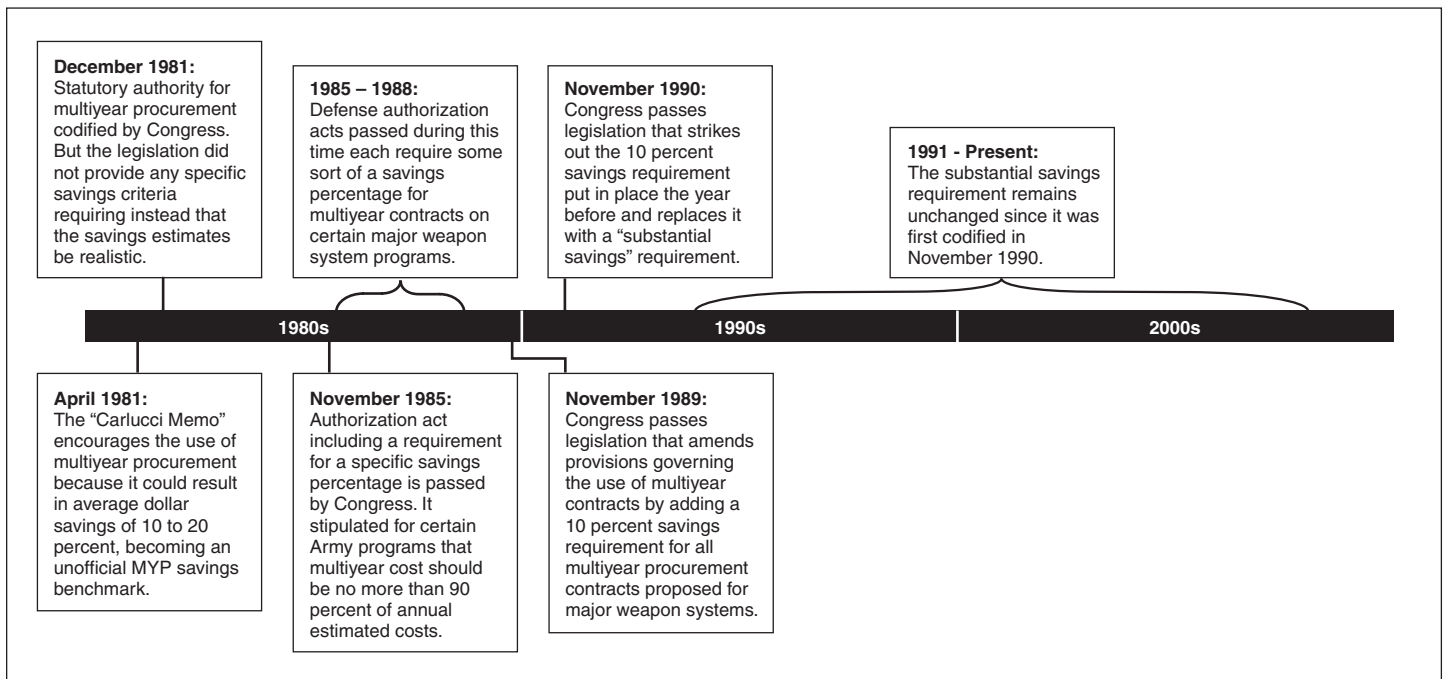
**December 1981:**
Statutory authority for multiyear procurement codified by Congress. But the legislation did not provide any specific savings criteria requiring instead that the savings estimates be realistic.

**1985 – 1988:**
Defense authorization acts passed during this time each require some sort of a savings percentage for multiyear contracts on certain major weapon system programs.

**November 1990:**
Congress passes legislation that strikes out the 10 percent savings requirement put in place the year before and replaces it with a "substantial savings" requirement.

**1991 - Present:**
The substantial savings requirement remains unchanged since it was first codified in November 1990.

1980s

1990s

2000s

**April 1981:**
The "Carlucci Memo" encourages the use of multiyear procurement because it could result in average dollar savings of 10 to 20 percent, becoming an unofficial MYP savings benchmark.

**November 1985:**
Authorization act including a requirement for a specific savings percentage is passed by Congress. It stipulated for certain Army programs that multiyear cost should be no more than 90 percent of annual estimated costs.

**November 1989:**
Congress passes legislation that amends provisions governing the use of multiyear contracts by adding a 10 percent savings requirement for all multiyear procurement contracts proposed for major weapon systems.